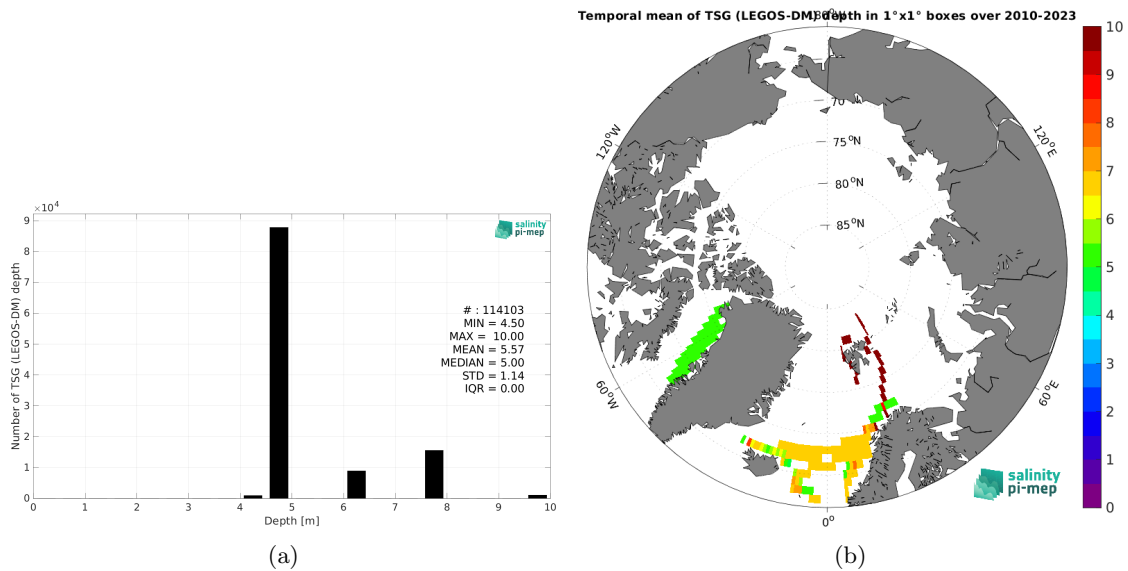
$\times 10^4$

salinity pi-mep

Number of TSG (LEGOS-DM) depth

9
8
7
6
5
4
3
2
1
0

# : 114103
MIN = 4.50
MAX = 10.00
MEAN = 5.57
MEDIAN = 5.00
STD = 1.14
IQR = 0.00

0 1 2 3 4 5 6 7 8 9 10
Depth [m]

(a)

Temporal mean of TSG (LEGOS-DM) depth in 1°x1° boxes over 2010-2023

180°
70
75 °N
80 °N
85 °N
120°W
120°E
60°W
60°E
0°

salinity pi-mep

10
9
8
7
6
5
4
3
2
1
0

(b)